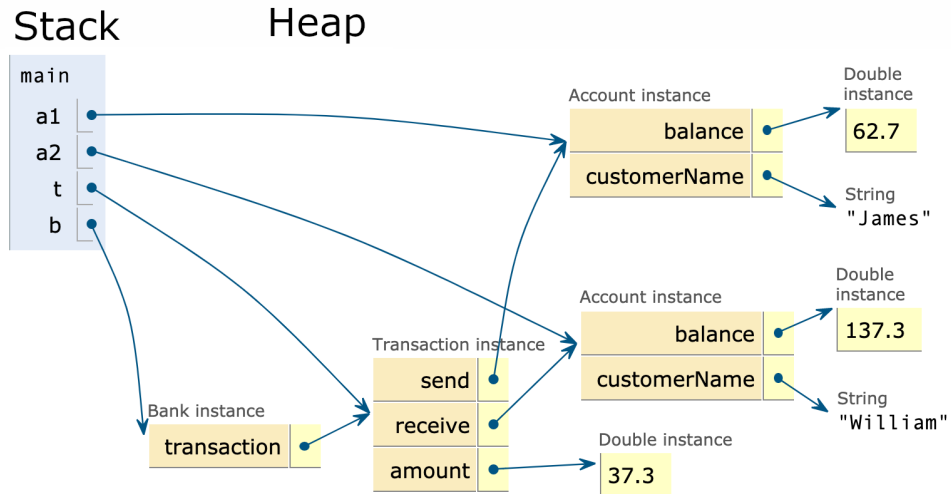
Stack

Heap

main

a1

a2

t

b

Account instance

balance

customerName

Double instance

62.7

String

"James"

Account instance

balance

customerName

Double instance

137.3

String

"William"

Transaction instance

send

receive

amount

Bank instance

transaction

Double instance

37.3